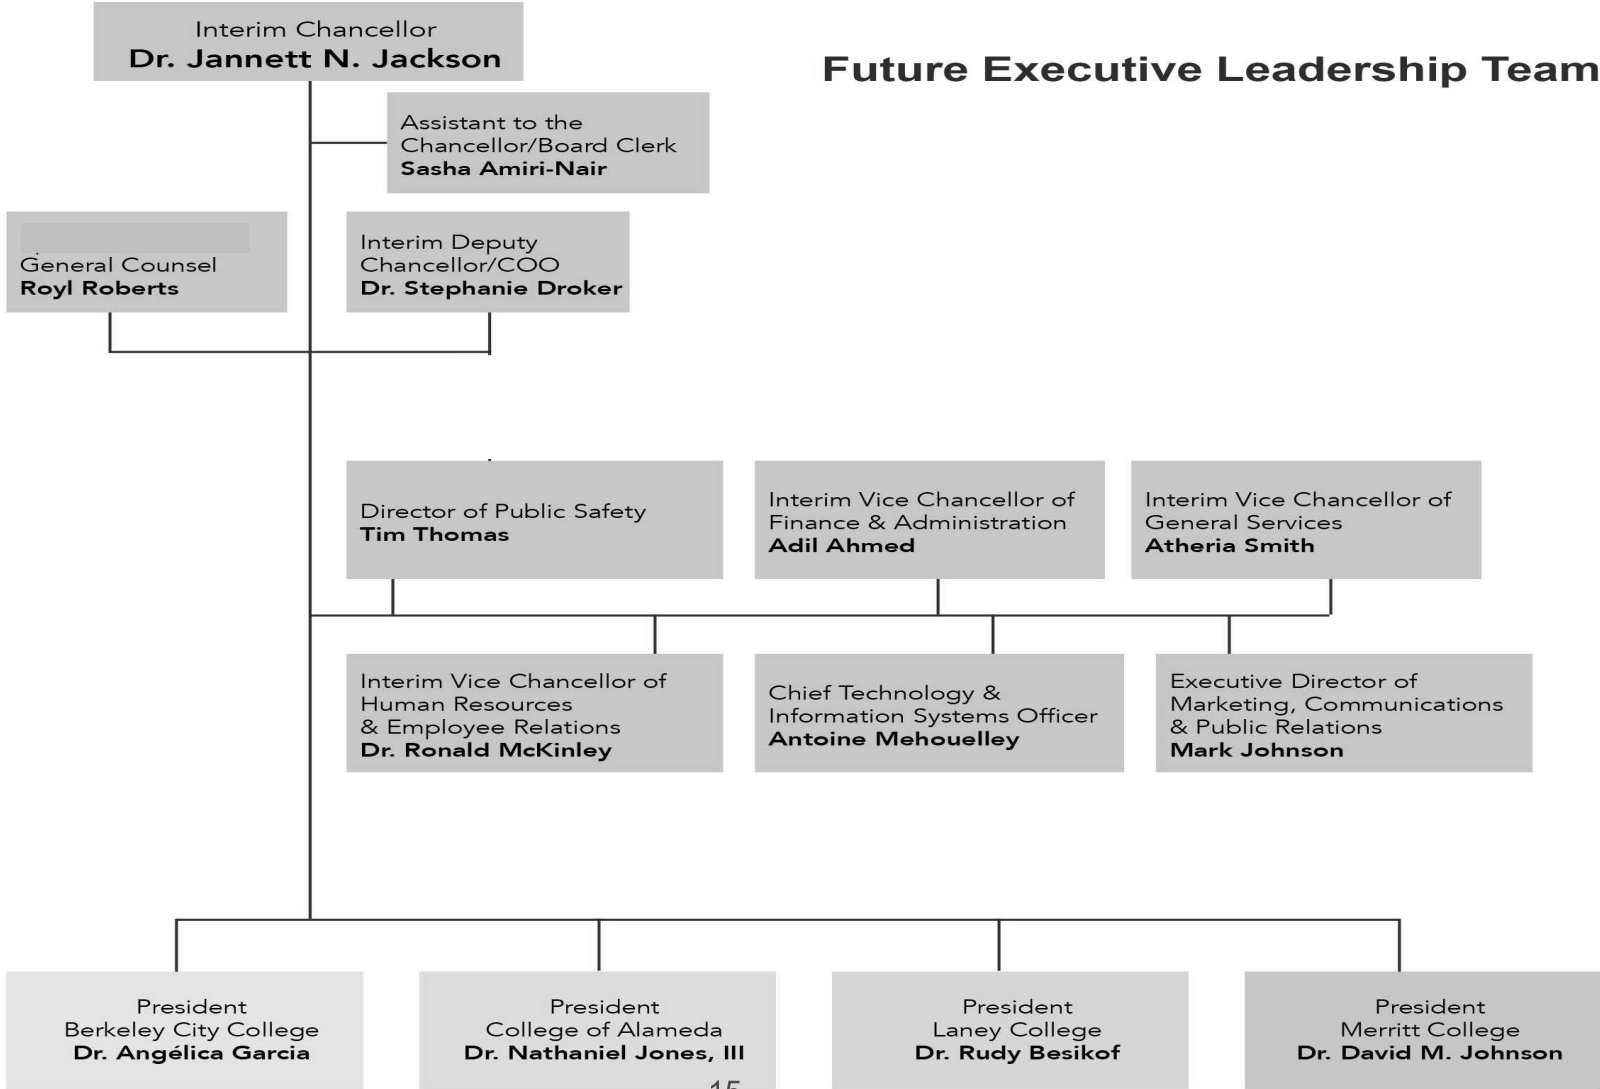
Interim Chancellor
Dr. Jannett N. Jackson

Future Executive Leadership Team

Assistant to the Chancellor/Board Clerk
Sasha Amiri-Nair

General Counsel
Royl Roberts

Interim Deputy Chancellor/COO
Dr. Stephanie Droker

Director of Public Safety
Tim Thomas

Interim Vice Chancellor of Finance & Administration
Adil Ahmed

Interim Vice Chancellor of General Services
Atheria Smith

Interim Vice Chancellor of Human Resources & Employee Relations
Dr. Ronald McKinley

Chief Technology & Information Systems Officer
Antoine Mehouelley

Executive Director of Marketing, Communications & Public Relations
Mark Johnson

President
Berkeley City College
Dr. Angélica Garcia

President
College of Alameda
Dr. Nathaniel Jones, III

President
Laney College
Dr. Rudy Besikof

President
Merritt College
Dr. David M. Johnson

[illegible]